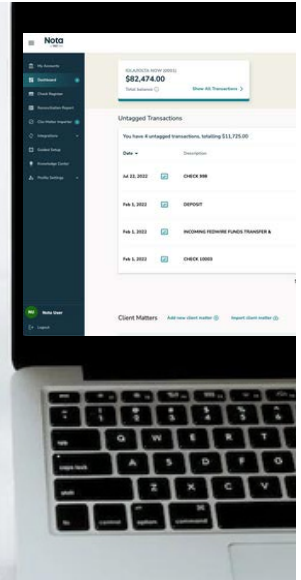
Nota

My Accounts
Dashboard
Check Register
Reconciliation Report
Client Matter Importer
Integrations
Guided Setup
Knowledge Center
Profile Settings

Nota User
Logout

IOLA/IOLTA NOW (0001)
$82,474.00
Total balance
Show All Transactions >

Untagged Transactions

You have 4 untagged transactions, totalling $11,725.00

| Date | Description |
|---|---|
| Jul 22, 2022 | CHECK 998 |
| Feb 1, 2022 | DEPOSIT |
| Feb 1, 2022 | INCOMING FEDWIRE FUNDS TRANSFER & |
| Feb 1, 2022 | CHECK 10003 |

Client Matters
Add new client matter
Import client matter

esc
tab
caps lock
shift
fn
control
option
command
Q W E R T
A S D F G
Z X C V